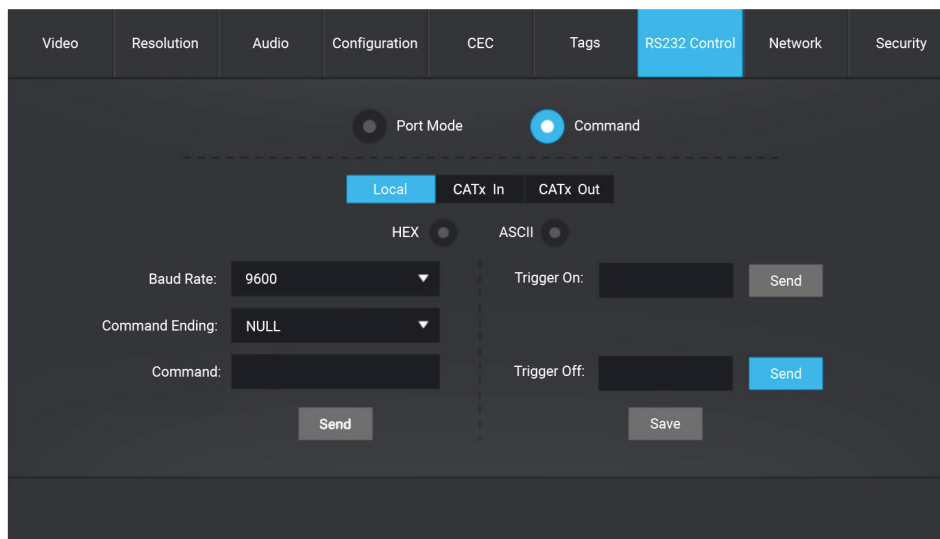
Video | Resolution | Audio | Configuration | CEC | Tags | RS232 Control | Network | Security

Port Mode
Command

Local
CATx In
CATx Out

HEX
ASCII

Baud Rate: 9600
Command Ending: NULL
Command:
Send

Trigger On:
Send
Trigger Off:
Send
Save